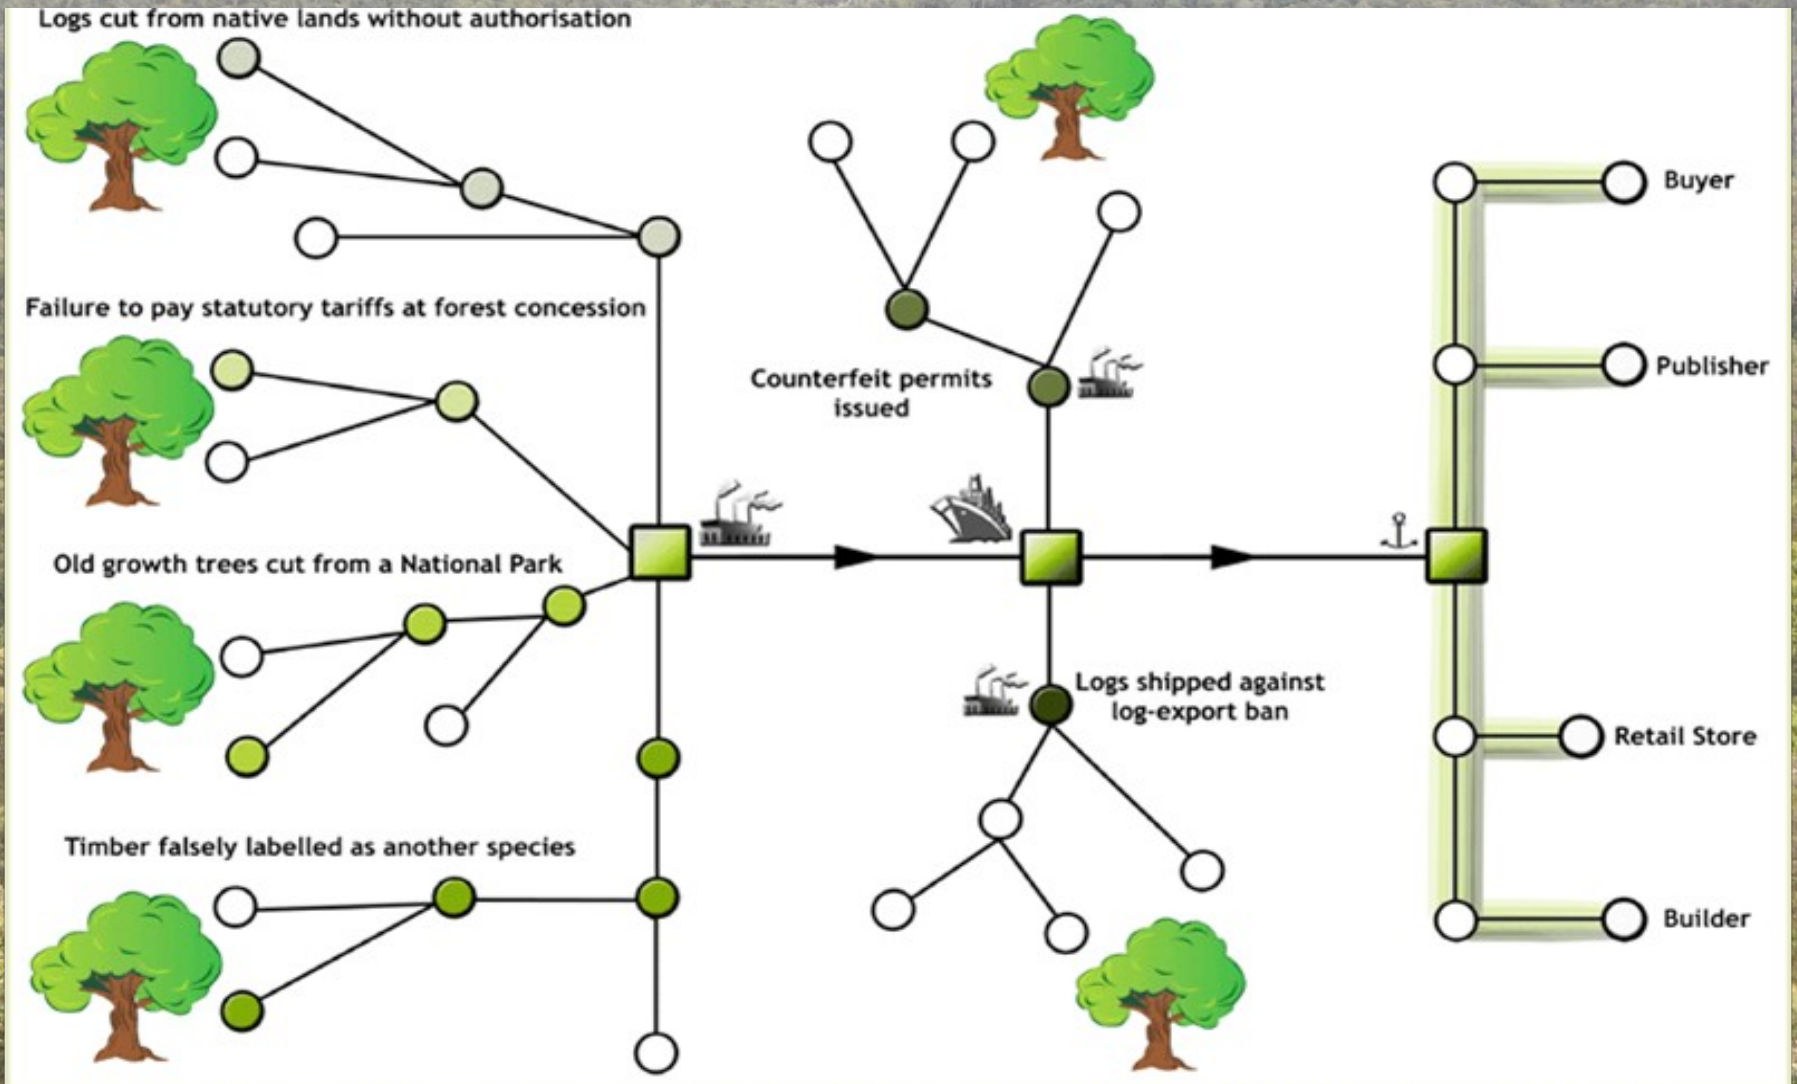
Logs cut from native lands without authorisation

Failure to pay statutory tariffs at forest concession

Old growth trees cut from a National Park

Timber falsely labelled as another species

Counterfeit permits issued

Logs shipped against log-export ban

Buyer

Publisher

Retail Store

Builder